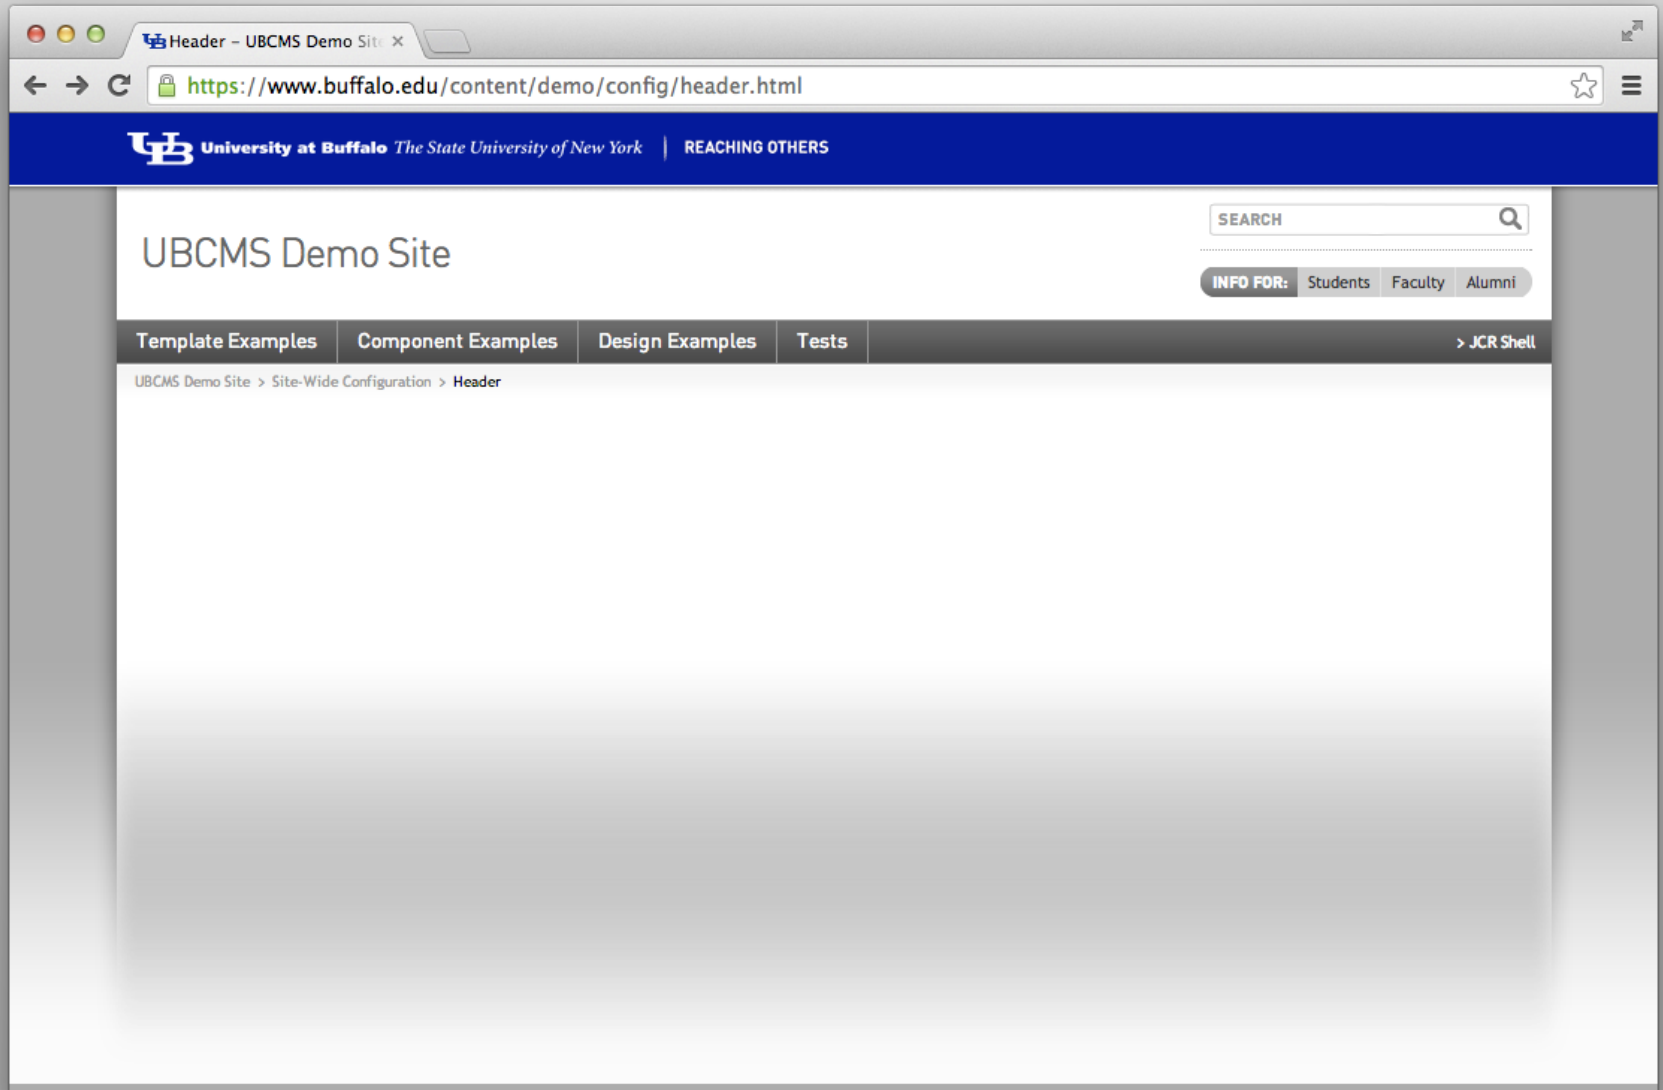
Header – UBCMS Demo Sit ×

https://www.buffalo.edu/content/demo/config/header.html

UB University at Buffalo The State University of New York | REACHING OTHERS

UBCMS Demo Site

SEARCH

INFO FOR: Students Faculty Alumni

Template Examples Component Examples Design Examples Tests > JCR Shell

UBCMS Demo Site > Site-Wide Configuration > Header